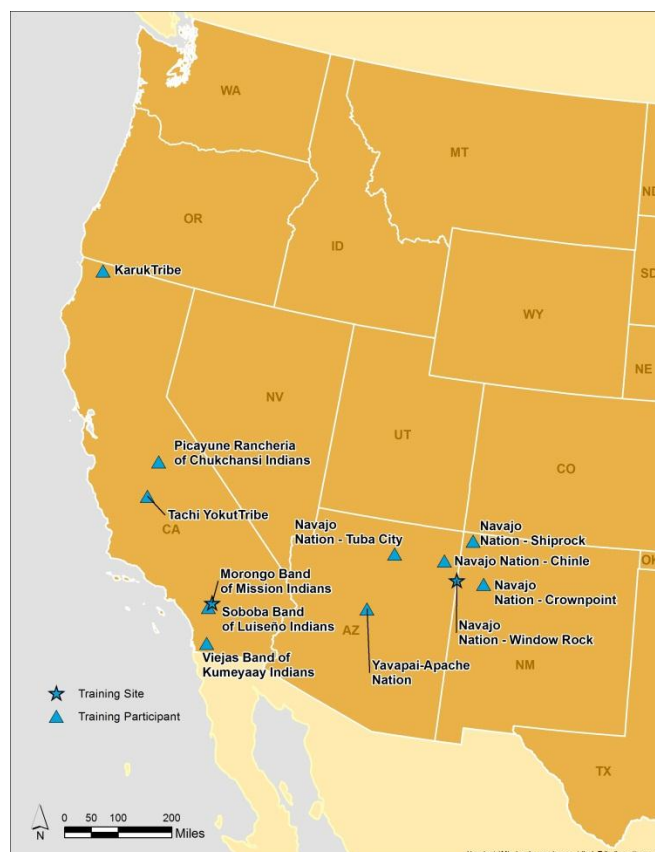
WA
MT
ND
OR
ID
SD
KarukTribe
WY
NE
NV
UT
CO
Picayune Rancheria of Chukchansi Indians
Tachi YokutTribe
CA
Navajo Nation - Tuba City
Navajo Nation - Shiprock
Navajo Nation - Chinle
OK
Morongo Band of Mission Indians
Navajo Nation - Crownpoint
Soboba Band of Luiseño Indians
AZ
Navajo Nation - Window Rock
Viejas Band of Kumeyaay Indians
Yavapai-Apache Nation
NM
Training Site
Training Participant
TX
N
0 50 100 200
Miles